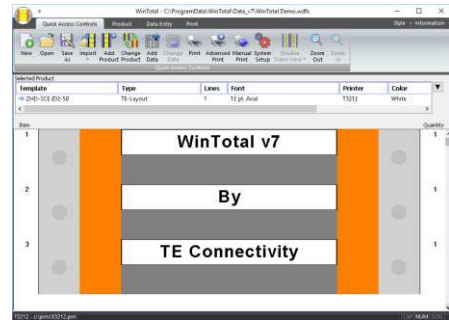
WinTotal - C:\ProgramData\WinTotal\Data_v7\WinTotal Demo.wdfs

Quick Access Controls Product Data Entry Print

Style Information

New Open Save As Import Add Product Change Product Add Data Change Data Print Advanced Print Manual Print System Setup Disable Label View Zoom Out Zoom In

Quick Access Controls

Selected Product

| Template | Type | Lines | Font | Printer | Color |
|---|---|---|---|---|---|
| ZHD-SCE-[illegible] | TE-Layout | 1 | 12 pt. Arial | T3212 | White |

Item Quantity

1 WinTotal v7 1

2 By 1

3 TE Connectivity 1

T3212 - c:\prn\t3212.prn NUM